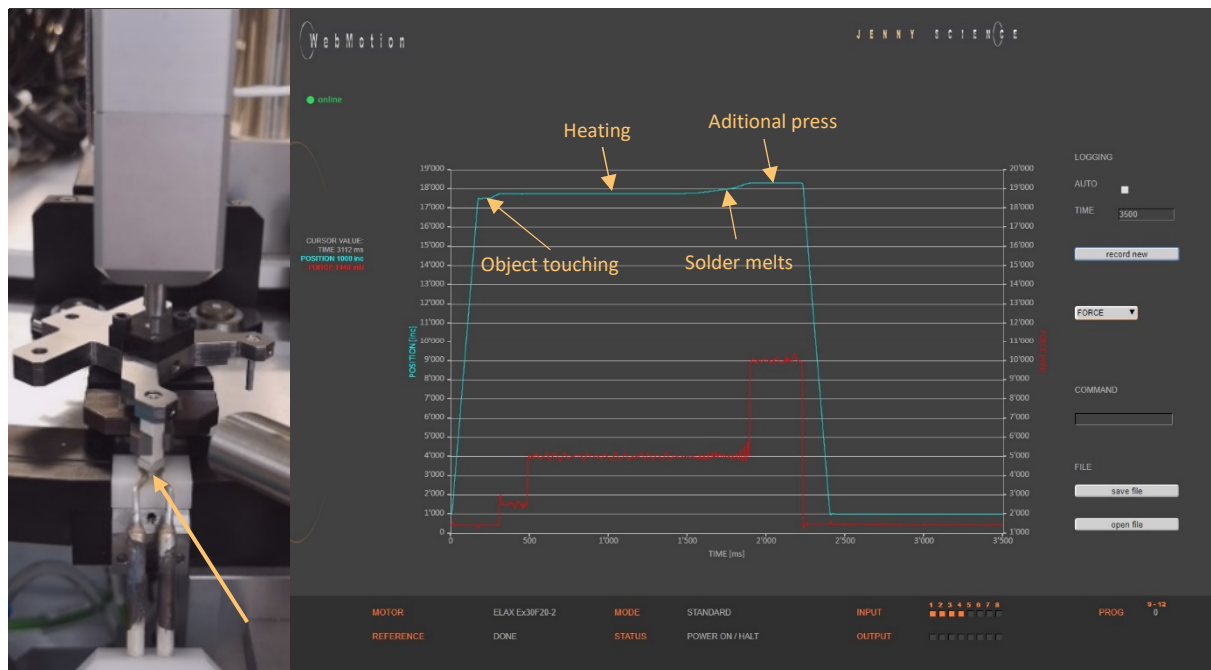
WebMotion

JENNY SCIENCE

online

Heating

Aditional press

Object touching

Solder melts

CURSOR VALUE:
TIME 3112 ms
POSITION 1000 inc
FORCE 1440 mN

19'000
18'000
17'000
16'000
15'000
14'000
13'000
12'000
11'000
10'000
9'000
8'000
7'000
6'000
5'000
4'000
3'000
2'000
1'000
0

POSITION [inc]

20'000
19'000
18'000
17'000
16'000
15'000
14'000
13'000
12'000
11'000
10'000
9'000
8'000
7'000
6'000
5'000
4'000
3'000
2'000
1'000

0
500
1'000
1'500
2'000
2'500
3'000
3'500
TIME [ms]

LOGGING

AUTO

TIME 3500

record new

FORCE

COMMAND

FILE

save file

open file

MOTOR ELAX Ex30F20-2
MODE STANDARD
INPUT 1 2 3 4 5 6 7 8
PROG 9 - 12 0
REFERENCE DONE
STATUS POWER ON / HALT
OUTPUT